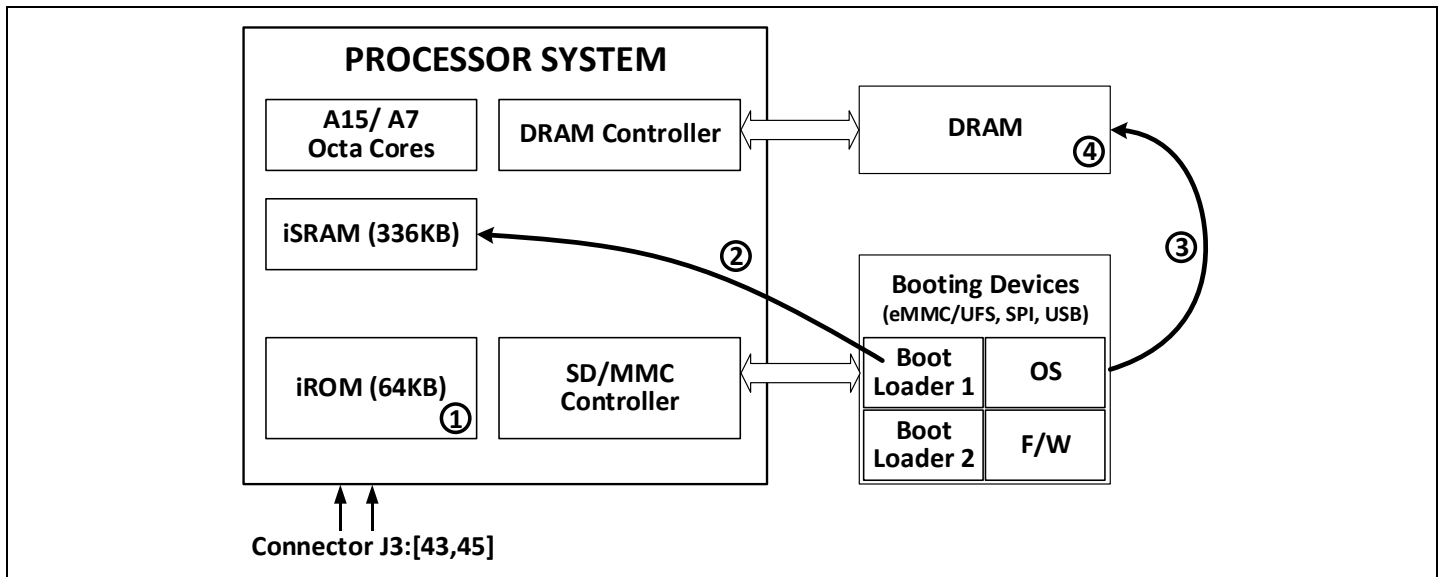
PROCESSOR SYSTEM

A15/ A7
Octa Cores

DRAM Controller

DRAM

④

iSRAM (336KB)

②

③

Booting Devices
(eMMC/UFS, SPI, USB)

iROM (64KB)

①

SD/MMC
Controller

Boot
Loader 1

OS

Boot
Loader 2

F/W

Connector J3:[43,45]